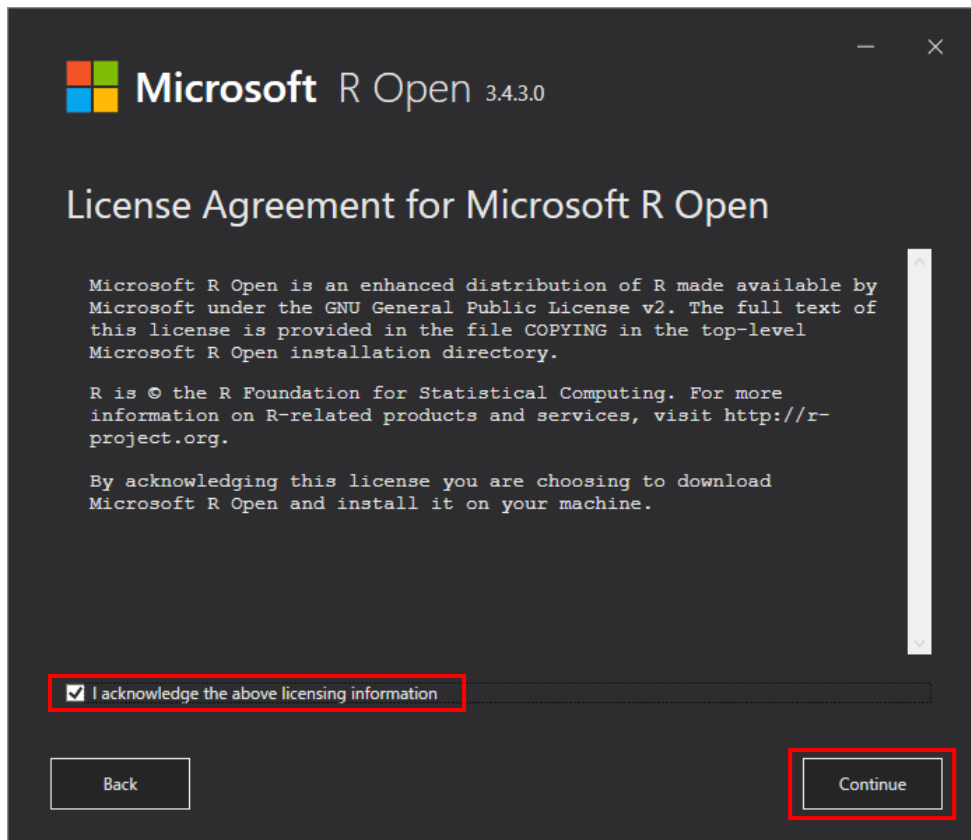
Microsoft R Open 3.4.3.0

License Agreement for Microsoft R Open

Microsoft R Open is an enhanced distribution of R made available by Microsoft under the GNU General Public License v2. The full text of this license is provided in the file COPYING in the top-level Microsoft R Open installation directory.

R is © the R Foundation for Statistical Computing. For more information on R-related products and services, visit http://r-project.org.

By acknowledging this license you are choosing to download Microsoft R Open and install it on your machine.

I acknowledge the above licensing information

Back

Continue